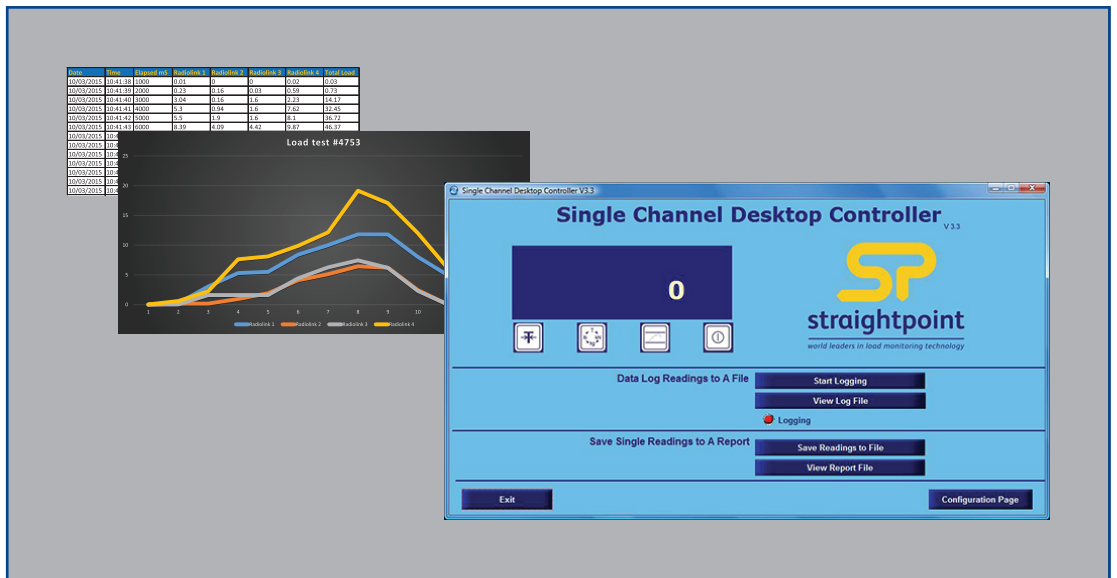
| Date | Time | Elapsed mS | Radiolink 1 | Radiolink 2 | Radiolink 3 | Radiolink 4 | Total Load |
|---|---|---|---|---|---|---|---|
| 10/03/2015 | 10:41:38 | 1000 | 0.01 | 0 | 0 | 0.02 | 0.03 |
| 10/03/2015 | 10:41:39 | 2000 | 0.23 | 0.16 | 0.03 | 0.59 | 0.73 |
| 10/03/2015 | 10:41:40 | 3000 | 3.04 | 0.16 | 1.6 | 2.23 | 14.17 |
| 10/03/2015 | 10:41:41 | 4000 | 5.3 | 0.94 | 1.6 | 7.62 | 32.45 |
| 10/03/2015 | 10:41:42 | 5000 | 5.5 | 1.9 | 1.6 | 8.1 | 36.72 |
| 10/03/2015 | 10:41:43 | 6000 | 8.39 | 4.09 | 4.42 | 9.87 | 46.37 |
| 10/03/2015 | 10:4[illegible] | | | | | | |
| 10/03/2015 | 10:4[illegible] | | | | | | |
| 10/03/2015 | 10:4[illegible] | | | | | | |
| 10/03/2015 | 10:4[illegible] | | | | | | |
| 10/03/2015 | 10:4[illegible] | | | | | | |
| 10/03/2015 | 10:4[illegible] | | | | | | |
| 10/03/2015 | 10:4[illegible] | | | | | | |

Load test #4753

20
15
10
5
0
1 2 3 4 5 6 7 8 9 10

Radiolink 1 Radiolink 2 Radiolink 3 Radiolink 4

Single Channel Desktop Controller V3.3

Single Channel Desktop Controller
V3.3

0

straightpoint
world leaders in load monitoring technology

Data Log Readings to A File
Start Logging
View Log File
Logging

Save Single Readings to A Report
Save Readings to File
View Report File

Exit
Configuration Page